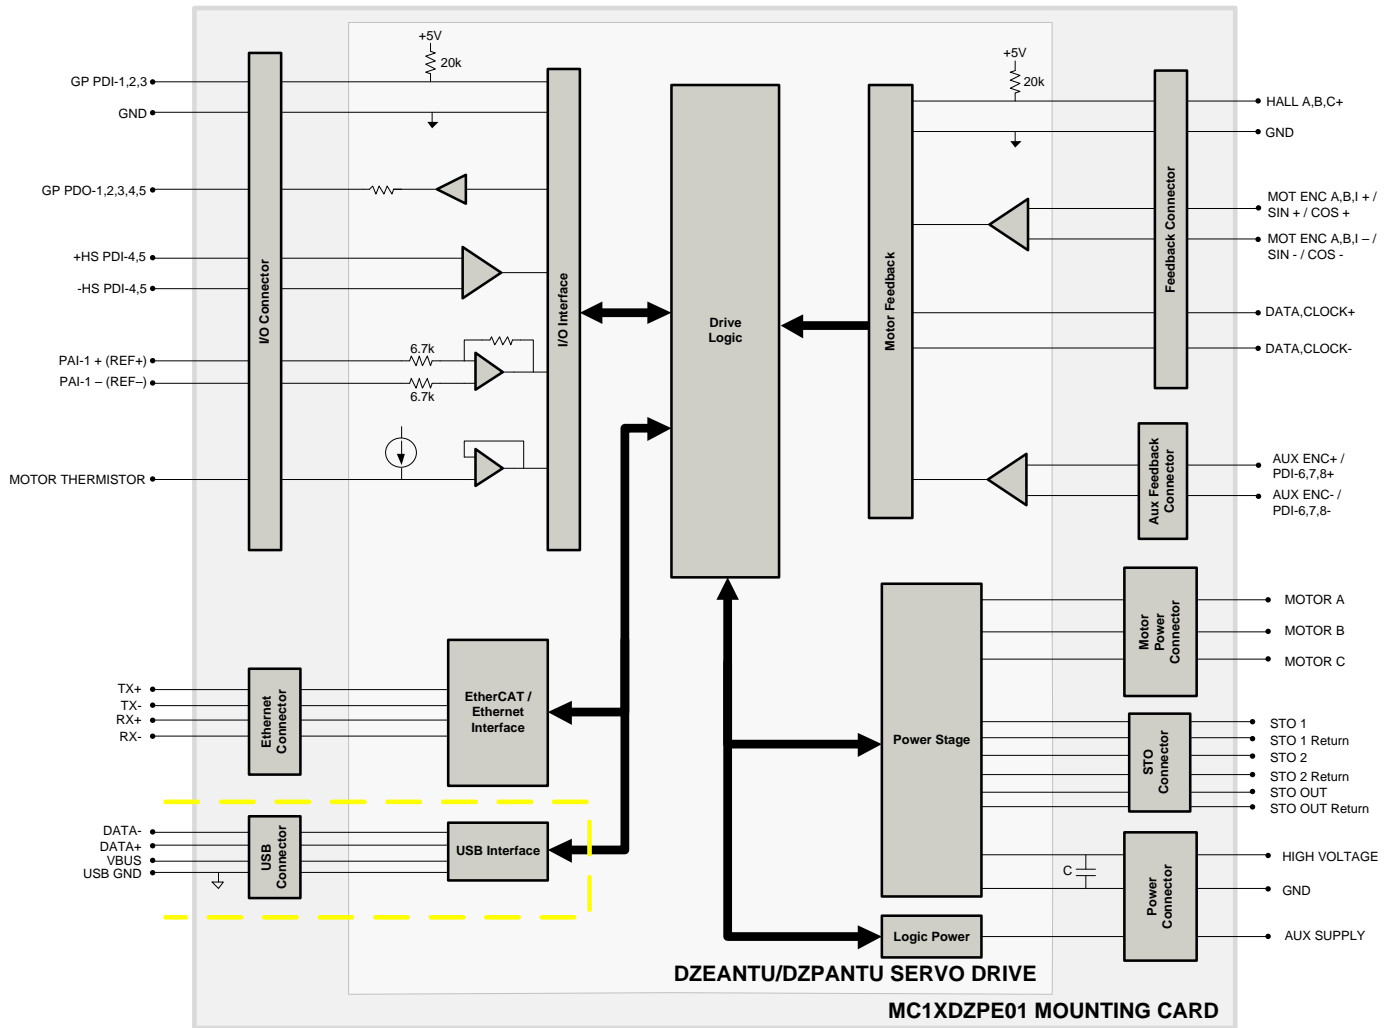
+5V
20k
GP PDI-1,2,3
GND
GP PDO-1,2,3,4,5
+HS PDI-4,5
-HS PDI-4,5
PAI-1 + (REF+)
PAI-1 – (REF–)
6.7k
6.7k
MOTOR THERMISTOR
I/O Connector
I/O Interface
Drive Logic
+5V
20k
Motor Feedback
Feedback Connector
HALL A,B,C+
GND
MOT ENC A,B,I + / SIN + / COS +
MOT ENC A,B,I – / SIN - / COS -
DATA,CLOCK+
DATA,CLOCK-
Aux Feedback Connector
AUX ENC+ / PDI-6,7,8+
AUX ENC- / PDI-6,7,8-
Motor Power Connector
MOTOR A
MOTOR B
MOTOR C
TX+
TX-
RX+
RX-
Ethernet Connector
EtherCAT / Ethernet Interface
Power Stage
STO Connector
STO 1
STO 1 Return
STO 2
STO 2 Return
STO OUT
STO OUT Return
DATA-
DATA+
VBUS
USB GND
USB Connector
USB Interface
C
Power Connector
HIGH VOLTAGE
GND
AUX SUPPLY
Logic Power
DZEANTU/DZPANTU SERVO DRIVE
MC1XDZPE01 MOUNTING CARD